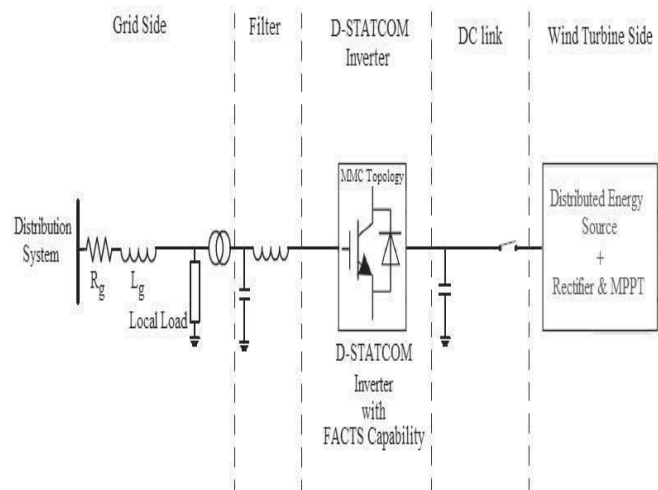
Grid Side

Filter

D-STATCOM Inverter

DC link

Wind Turbine Side

Distribution System

$R_g$

$L_g$

Local Load

MMC Topology

D-STATCOM Inverter with FACTS Capability

Distributed Energy Source + Rectifier & MPPT